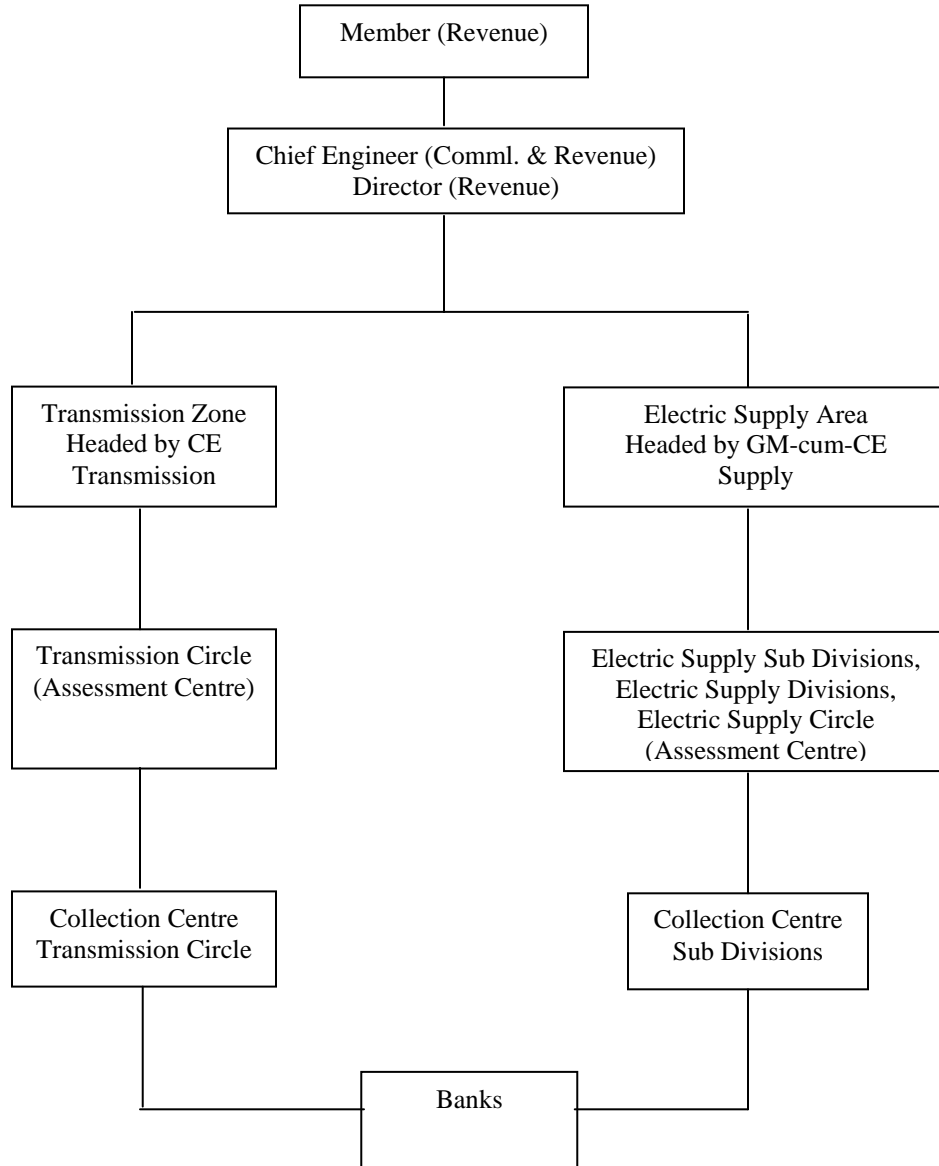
Member (Revenue)

Chief Engineer (Comml. & Revenue)
Director (Revenue)

Transmission Zone
Headed by CE
Transmission

Transmission Circle
(Assessment Centre)

Collection Centre
Transmission Circle

Electric Supply Area
Headed by GM-cum-CE
Supply

Electric Supply Sub Divisions,
Electric Supply Divisions,
Electric Supply Circle
(Assessment Centre)

Collection Centre
Sub Divisions

Banks